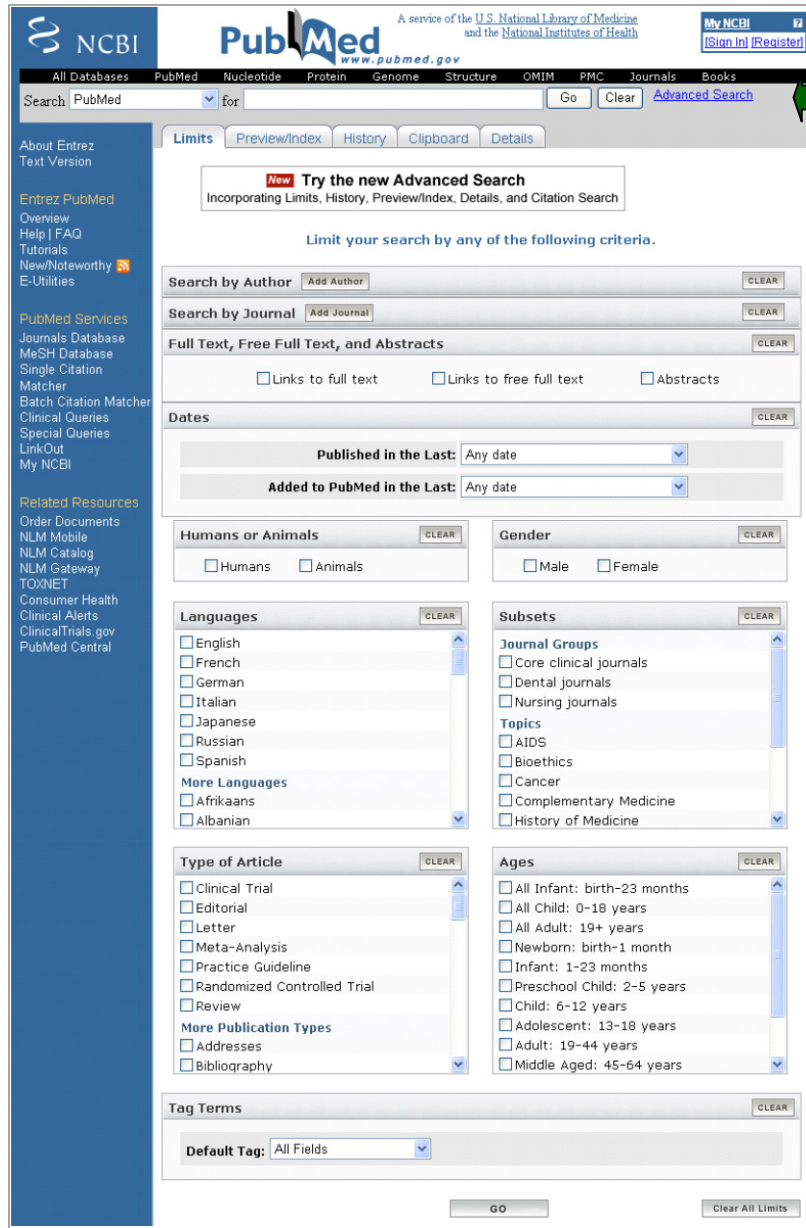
NCBI

PubMed
www.pubmed.gov

A service of the U.S. National Library of Medicine and the National Institutes of Health

My NCBI ?
[Sign In] [Register]

All Databases PubMed Nucleotide Protein Genome Structure OMIM PMC Journals Books

Search PubMed for Go Clear Advanced Search

About Entrez
Text Version

Entrez PubMed
Overview
Help | FAQ
Tutorials
New/Noteworthy
E-Utilities

PubMed Services
Journals Database
MeSH Database
Single Citation Matcher
Batch Citation Matcher
Clinical Queries
Special Queries
LinkOut
My NCBI

Related Resources
Order Documents
NLM Mobile
NLM Catalog
NLM Gateway
TOXNET
Consumer Health
Clinical Alerts
ClinicalTrials.gov
PubMed Central

Limits Preview/Index History Clipboard Details

New Try the new Advanced Search
Incorporating Limits, History, Preview/Index, Details, and Citation Search

Limit your search by any of the following criteria.

Search by Author Add Author CLEAR

Search by Journal Add Journal CLEAR

Full Text, Free Full Text, and Abstracts CLEAR

Links to full text Links to free full text Abstracts

Dates CLEAR

Published in the Last: Any date

Added to PubMed in the Last: Any date

Humans or Animals CLEAR
Humans Animals

Gender CLEAR
Male Female

Languages CLEAR
English
French
German
Italian
Japanese
Russian
Spanish
More Languages
Afrikaans
Albanian

Subsets CLEAR
Journal Groups
Core clinical journals
Dental journals
Nursing journals
Topics
AIDS
Bioethics
Cancer
Complementary Medicine
History of Medicine

Type of Article CLEAR
Clinical Trial
Editorial
Letter
Meta-Analysis
Practice Guideline
Randomized Controlled Trial
Review
More Publication Types
Addresses
Bibliography

Ages CLEAR
All Infant: birth-23 months
All Child: 0-18 years
All Adult: 19+ years
Newborn: birth-1 month
Infant: 1-23 months
Preschool Child: 2-5 years
Child: 6-12 years
Adolescent: 13-18 years
Adult: 19-44 years
Middle Aged: 45-64 years

Tag Terms CLEAR

Default Tag: All Fields

GO Clear All Limits